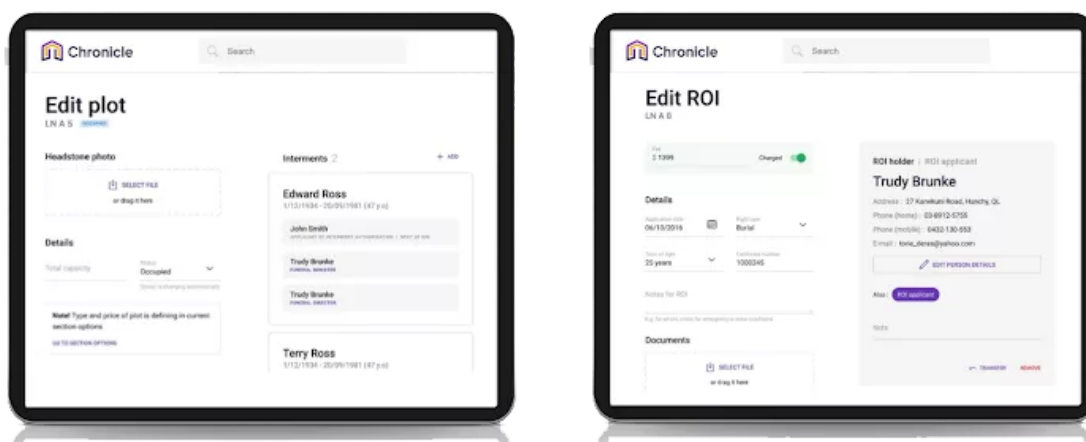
Chronicle

Search

Edit plot

LN A 5 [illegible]

Headstone photo

SELECT FILE

or drag it here

Details

Total capacity

Status

Occupied

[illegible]

Note! Type and price of plot is defining in current section options

GO TO SECTION OPTIONS

Interments 2

+ ADD

Edward Ross

1/12/1934 - 20/09/1981 (47 y.o)

John Smith

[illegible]

Trudy Brunke

FUNERAL DIRECTOR

Trudy Brunke

FUNERAL DIRECTOR

Terry Ross

1/12/1934 - 20/09/1981 (47 y.o)

Chronicle

Search

Edit ROI

LN A 6

Fee

$ 1399

Charged

Details

Application date

06/10/2016

Right type

Burial

Term of right

25 years

Certificate number

1000245

Notes for ROI

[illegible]

Documents

SELECT FILE

or drag it here

ROI holder | ROI applicant

Trudy Brunke

Address : 37 Karekumi Road, Hunchy, QL

Phone (home) : 03-8912-5755

Phone (mobile) : 0422-130-553

Email : tonia_deres@yahoo.com

EDIT PERSON DETAILS

Also : ROI applicant

Note

TRANSFER

REMOVE